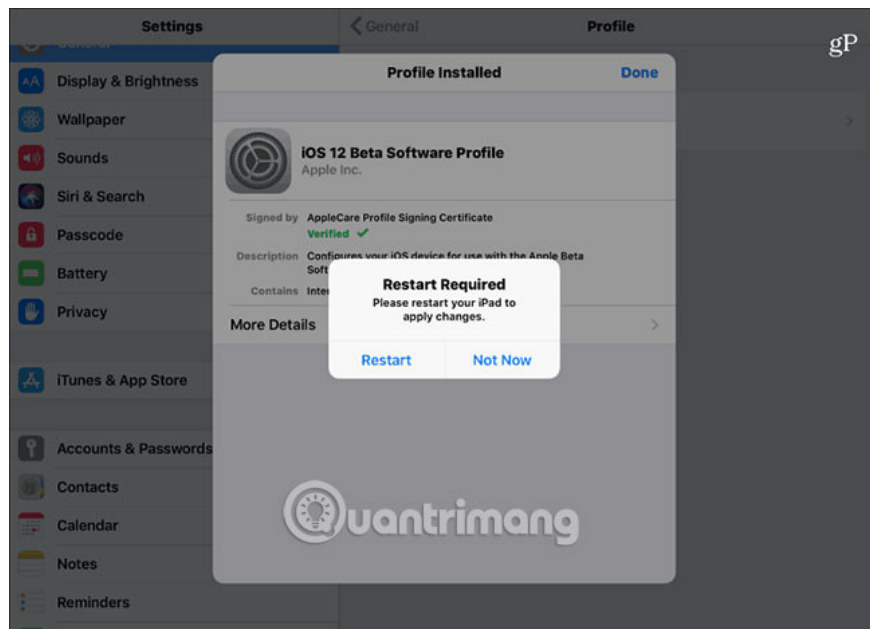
Settings

General

Display & Brightness

Wallpaper

Sounds

Siri & Search

Passcode

Battery

Privacy

iTunes & App Store

Accounts & Passwords

Contacts

Calendar

Notes

Reminders

General

Profile

gP

Profile Installed

Done

iOS 12 Beta Software Profile

Apple Inc.

Signed by AppleCare Profile Signing Certificate

Verified ✓

Description Configures your iOS device for use with the Apple Beta Soft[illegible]

Contains Inte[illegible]

More Details

Restart Required

Please restart your iPad to apply changes.

Restart

Not Now

Quantrimang